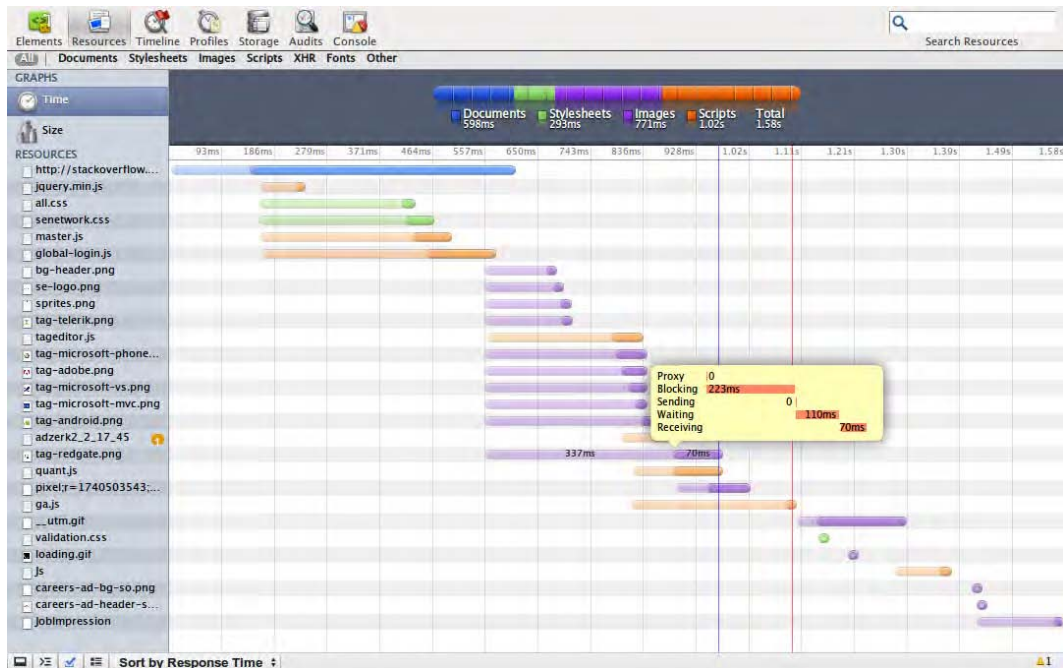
Elements Resources Timeline Profiles Storage Audits Console

Search Resources

All Documents Stylesheets Images Scripts XHR Fonts Other

GRAPHS

Time

Size

Documents 598ms
Stylesheets 293ms
Images 771ms
Scripts 1.02s
Total 1.58s

RESOURCES

93ms 186ms 279ms 371ms 464ms 557ms 650ms 743ms 836ms 928ms 1.02s 1.11s 1.21s 1.30s 1.39s 1.49s 1.58s

http://stackoverflow....
jquery.min.js
all.css
senetwork.css
master.js
global-login.js
bg-header.png
se-logo.png
sprites.png
tag-telerik.png
tageditor.js
tag-microsoft-phone...
tag-adobe.png
tag-microsoft-vs.png
tag-microsoft-mvc.png
tag-android.png
adzerk2_2_17_45
tag-redgate.png
quant.js
pixel;r=1740503543;...
ga.js
__utm.gif
validation.css
loading.gif
js
careers-ad-bg-so.png
careers-ad-header-s...
jobImpression

Proxy 0
Blocking 223ms
Sending 0
Waiting 110ms
Receiving 70ms

337ms 70ms

Sort by Response Time

1